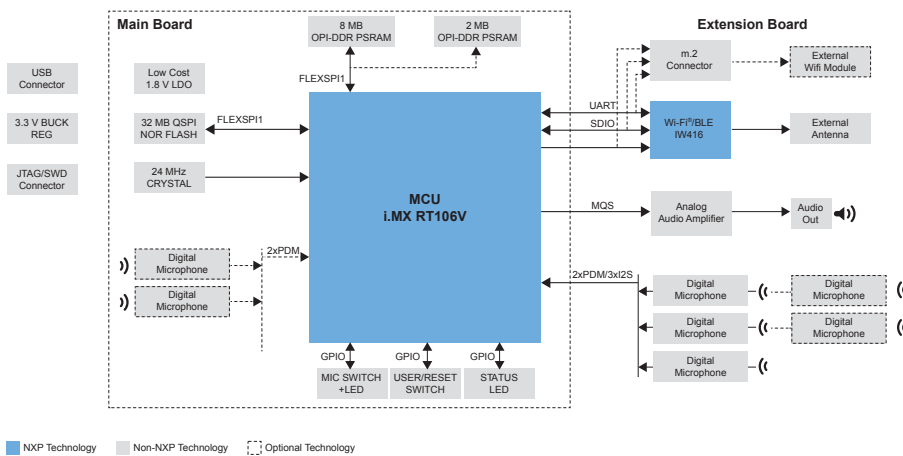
Main Board

Extension Board

USB Connector

3.3 V BUCK REG

JTAG/SWD Connector

Low Cost 1.8 V LDO

32 MB QSPI NOR FLASH

24 MHz CRYSTAL

Digital Microphone

Digital Microphone

8 MB OPI-DDR PSRAM

2 MB OPI-DDR PSRAM

FLEXSPI1

FLEXSPI1

2xPDM

MCU
i.MX RT106V

GPIO

GPIO

GPIO

MIC SWITCH +LED

USER/RESET SWITCH

STATUS LED

m.2 Connector

External Wifi Module

UART

SDIO

Wi-Fi®/BLE IW416

External Antenna

MQS

Analog Audio Amplifier

Audio Out

2xPDM/3xI2S

Digital Microphone

Digital Microphone

Digital Microphone

Digital Microphone

Digital Microphone

NXP Technology

Non-NXP Technology

Optional Technology